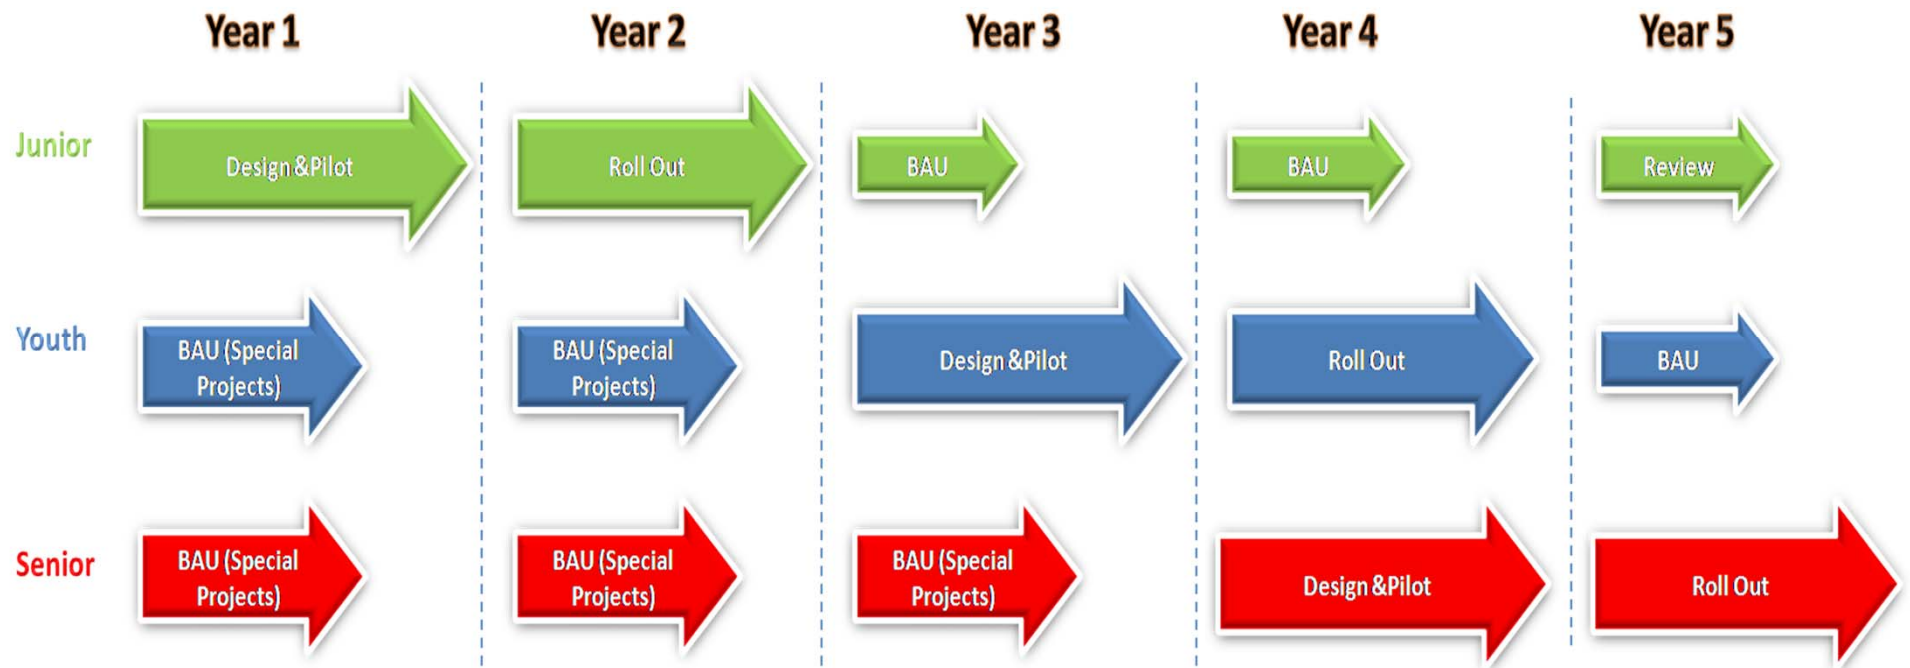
|  | Year 1 | Year 2 | Year 3 | Year 4 | Year 5 |
|---|---|---|---|---|---|
| Junior | Design&Pilot | Roll Out | BAU | BAU | Review |
| Youth | BAU (Special Projects) | BAU (Special Projects) | Design&Pilot | Roll Out | BAU |
| Senior | BAU (Special Projects) | BAU (Special Projects) | BAU (Special Projects) | Design&Pilot | Roll Out |